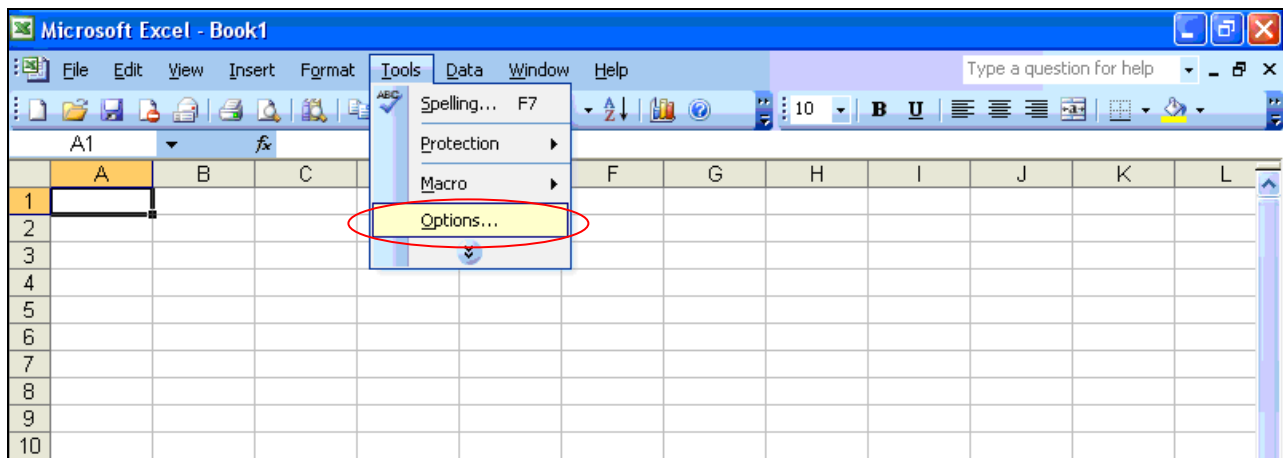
Microsoft Excel - Book1

File Edit View Insert Format Tools Data Window Help

Type a question for help

10 B U

A1 $f_x$

Spelling... F7
Protection
Macro
Options...

A B C F G H I J K L

1
2
3
4
5
6
7
8
9
10